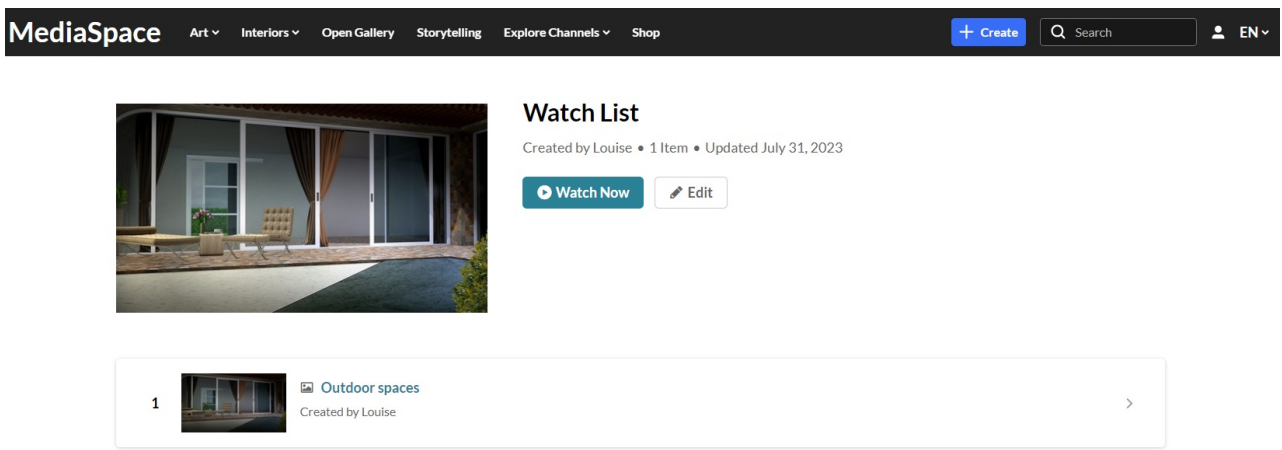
MediaSpace Art Interiors Open Gallery Storytelling Explore Channels Shop

Create Search EN

Watch List

Created by Louise • 1 Item • Updated July 31, 2023

Watch Now Edit

1 Outdoor spaces
Created by Louise